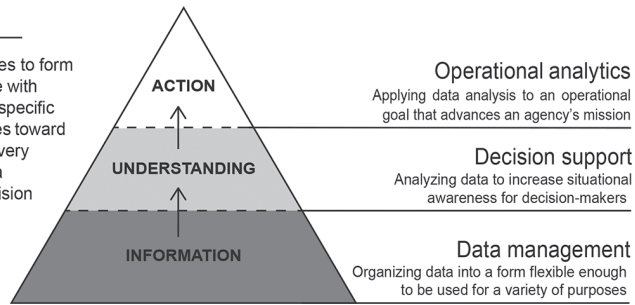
es to form
e with
specific
es toward
very
n
ision

ACTION

UNDERSTANDING

INFORMATION

Operational analytics
Applying data analysis to an operational goal that advances an agency's mission

Decision support
Analyzing data to increase situational awareness for decision-makers

Data management
Organizing data into a form flexible enough to be used for a variety of purposes